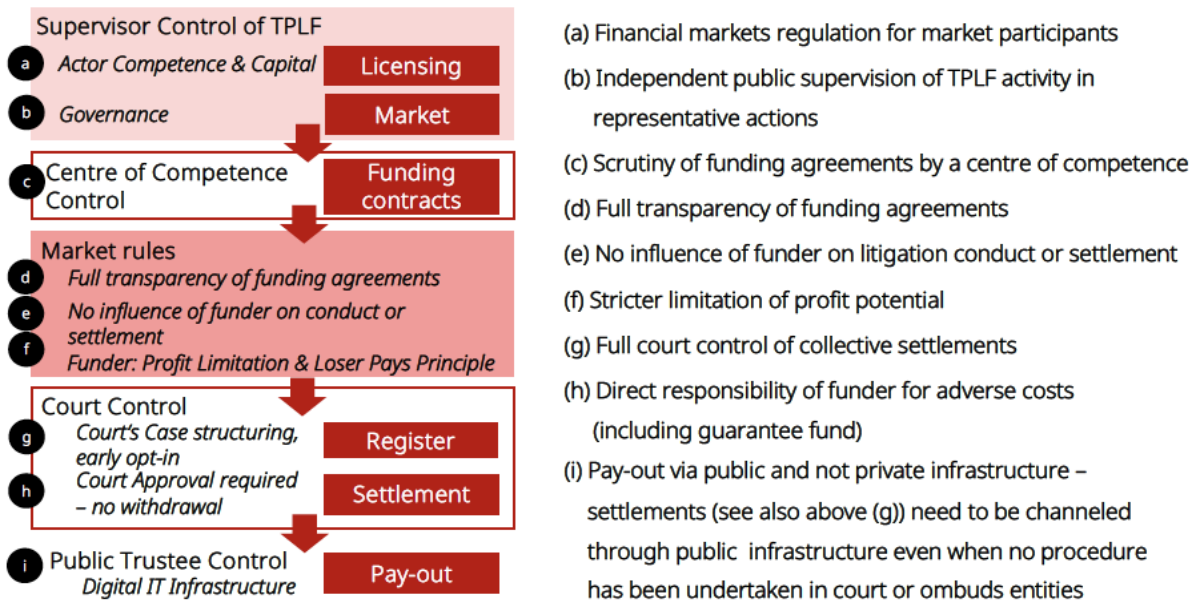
Supervisor Control of TPLF

a Actor Competence & Capital
Licensing

b Governance
Market

c Centre of Competence Control
Funding contracts

Market rules

d Full transparency of funding agreements

e No influence of funder on conduct or settlement

f Funder: Profit Limitation & Loser Pays Principle

Court Control

g Court's Case structuring, early opt-in
Register

h Court Approval required – no withdrawal
Settlement

i Public Trustee Control
Digital IT Infrastructure
Pay-out

(a) Financial markets regulation for market participants

(b) Independent public supervision of TPLF activity in representative actions

(c) Scrutiny of funding agreements by a centre of competence

(d) Full transparency of funding agreements

(e) No influence of funder on litigation conduct or settlement

(f) Stricter limitation of profit potential

(g) Full court control of collective settlements

(h) Direct responsibility of funder for adverse costs (including guarantee fund)

(i) Pay-out via public and not private infrastructure – settlements (see also above (g)) need to be channeled through public infrastructure even when no procedure has been undertaken in court or ombuds entities